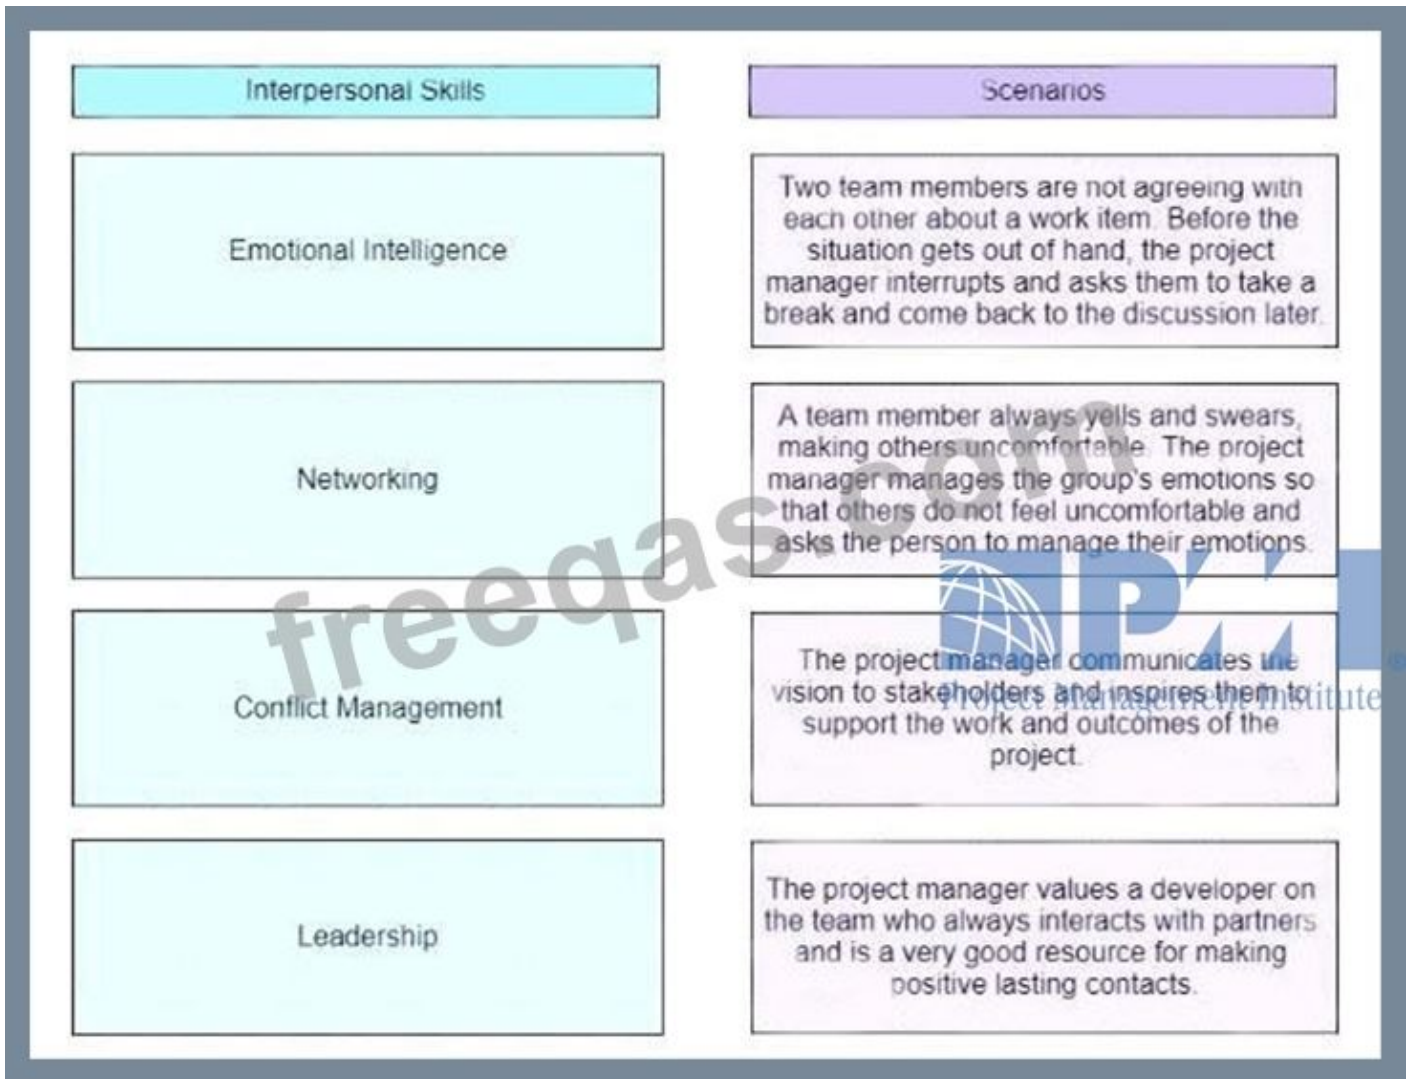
| Interpersonal Skills | Scenarios |
|---|---|
| Emotional Intelligence | Two team members are not agreeing with each other about a work item. Before the situation gets out of hand, the project manager interrupts and asks them to take a break and come back to the discussion later. |
| Networking | A team member always yells and swears, making others uncomfortable. The project manager manages the group's emotions so that others do not feel uncomfortable and asks the person to manage their emotions. |
| Conflict Management | The project manager communicates the vision to stakeholders and inspires them to support the work and outcomes of the project. |
| Leadership | The project manager values a developer on the team who always interacts with partners and is a very good resource for making positive lasting contacts. |

freeqas.com

PMI
Project Management Institute